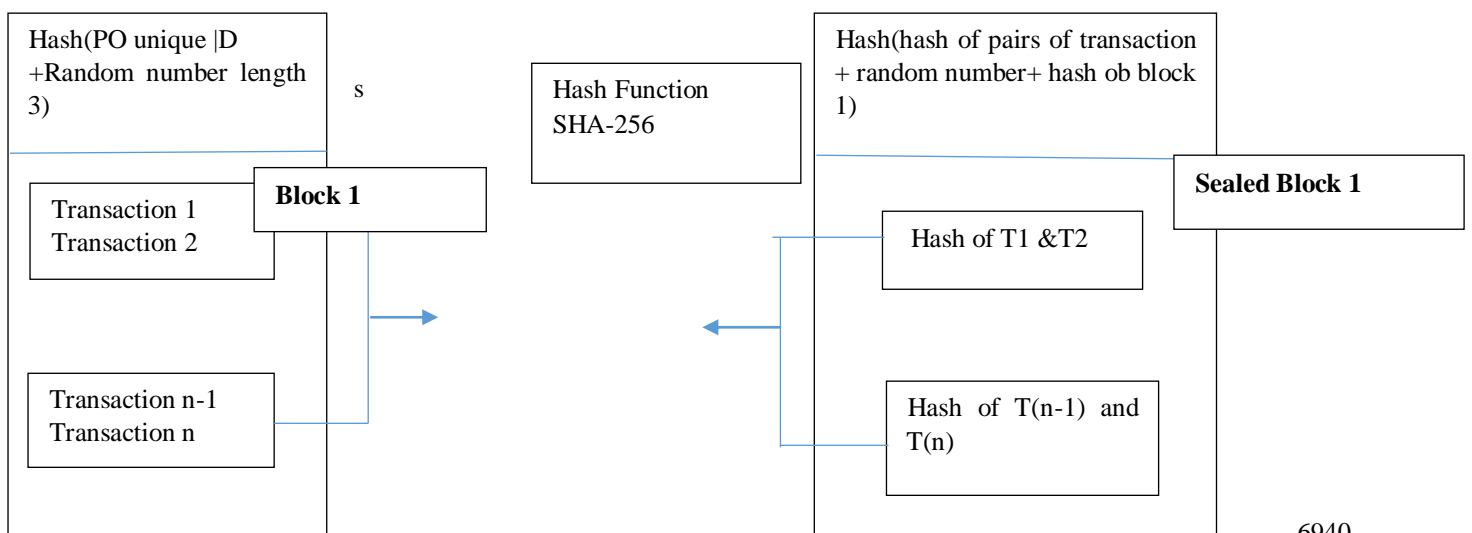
Hash(PO unique |D +Random number length 3)

s

Block 1

Transaction 1
Transaction 2

Transaction n-1
Transaction n

Hash Function
SHA-256

Hash(hash of pairs of transaction + random number+ hash ob block 1)

Sealed Block 1

Hash of T1 &T2

Hash of T(n-1) and T(n)

6940